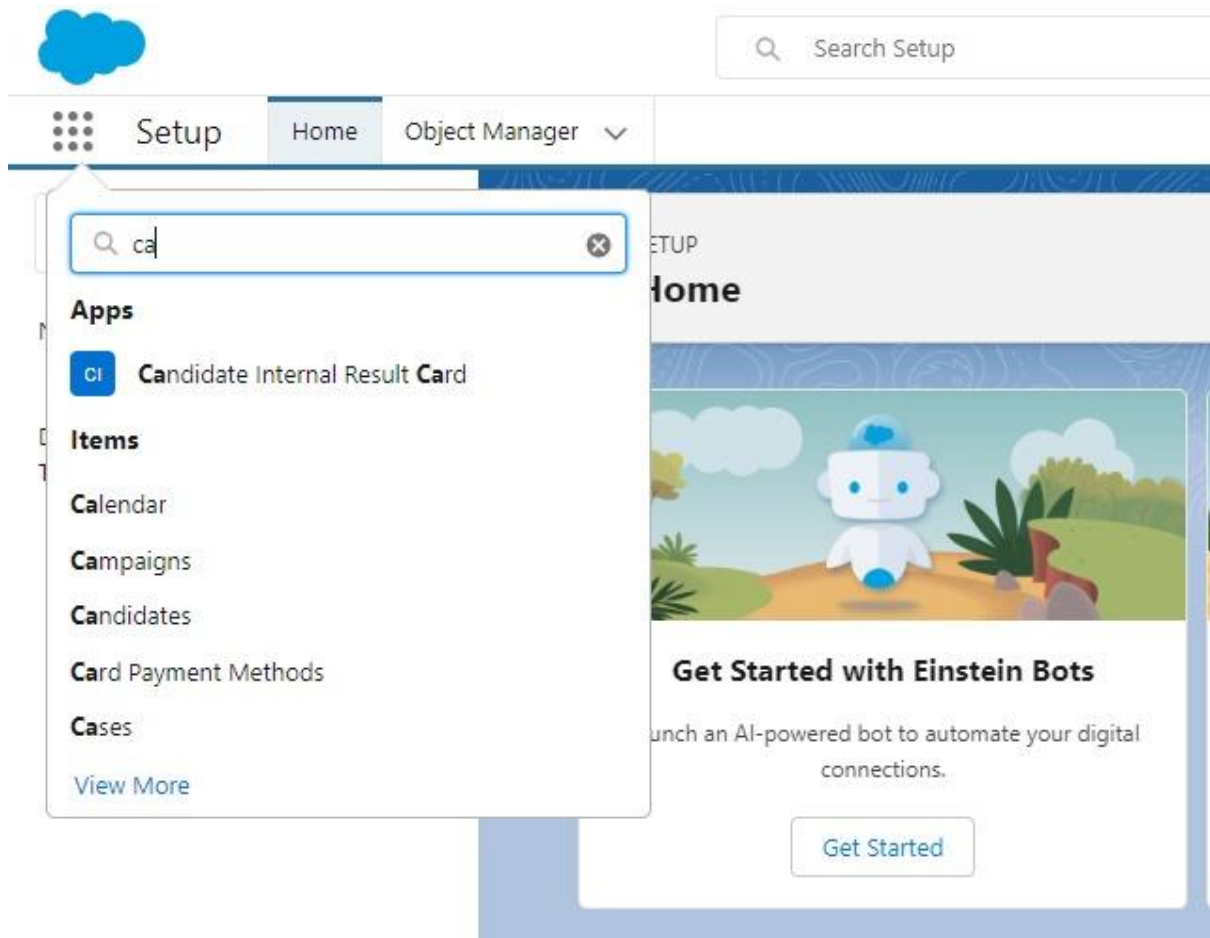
Search Setup

Setup Home Object Manager

ca

Apps

CI Candidate Internal Result Card

Items

Calendar

Campaigns

Candidates

Card Payment Methods

Cases

View More

ETUP

Home

Get Started with Einstein Bots

unch an AI-powered bot to automate your digital connections.

Get Started